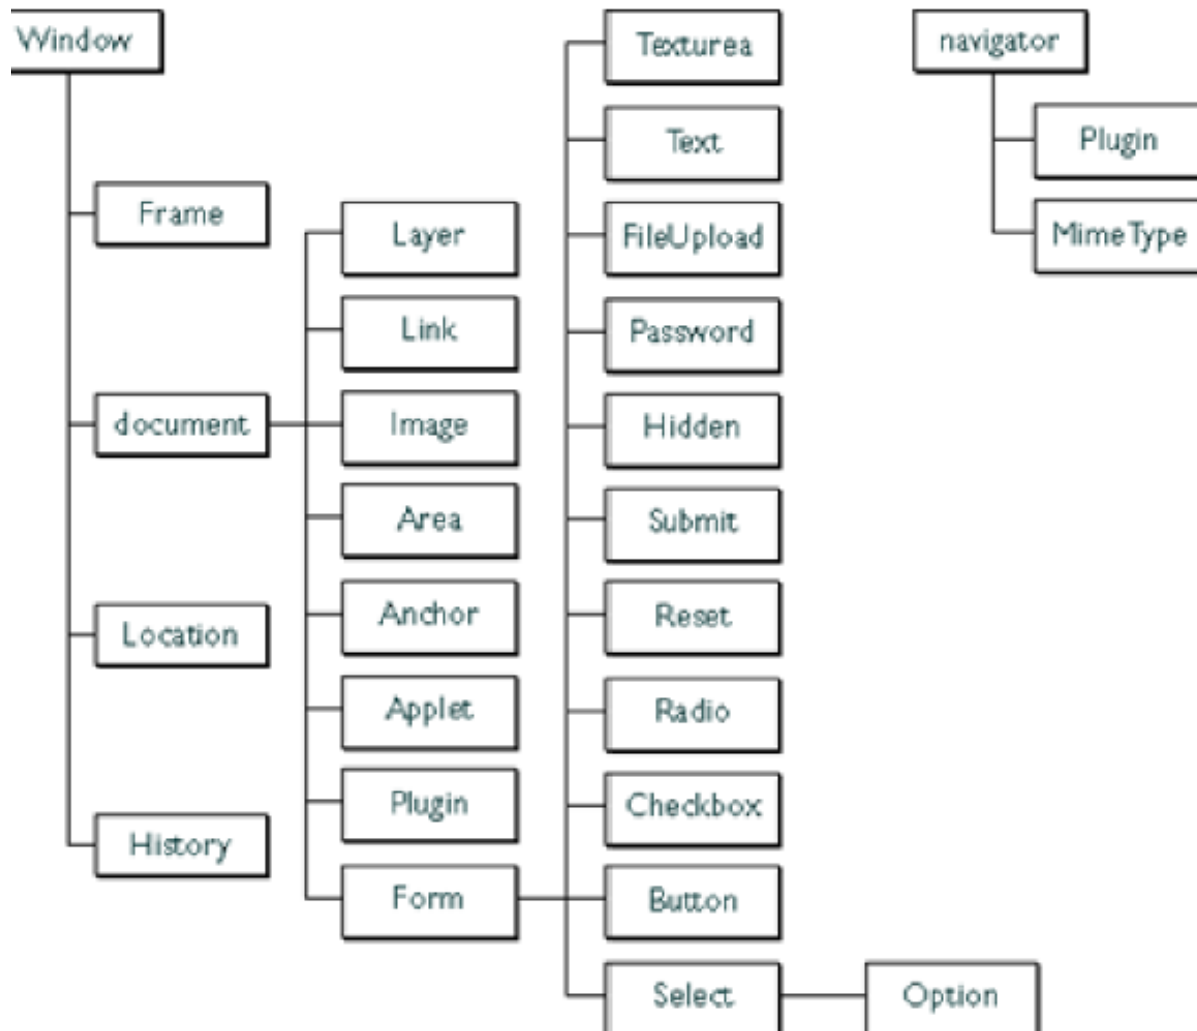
Window

Frame

document

Location

History

Layer

Link

Image

Area

Anchor

Applet

Plugin

Form

Texturea

Text

FileUpload

Password

Hidden

Submit

Reset

Radio

Checkbox

Button

Select

Option

navigator

Plugin

MimeType